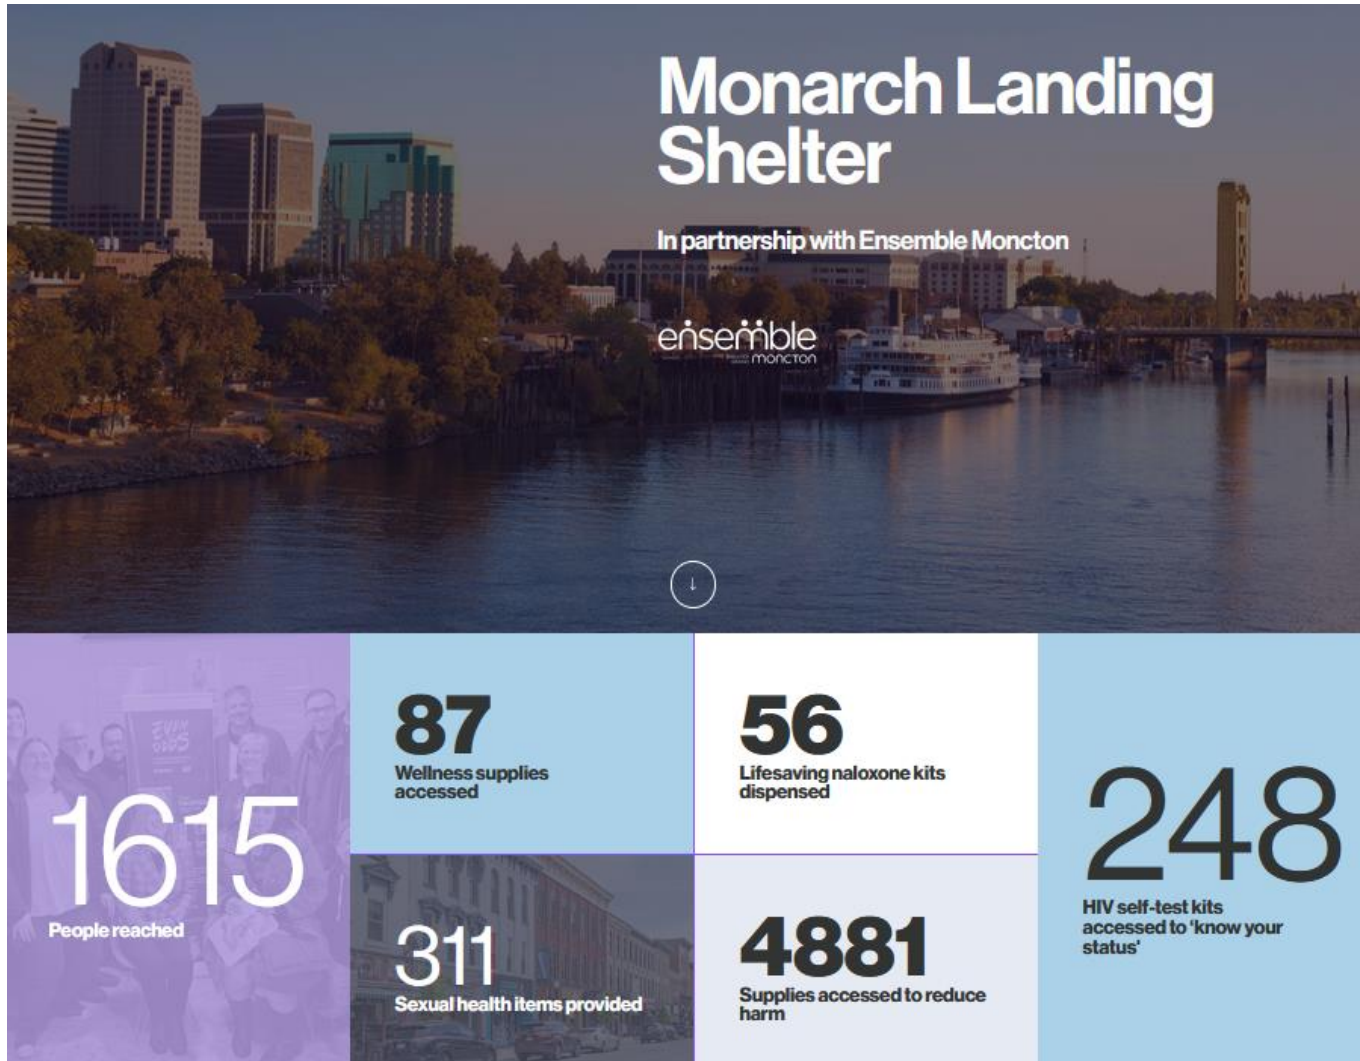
Monarch Landing Shelter

In partnership with Ensemble Moncton

ensemble moncton

1615
People reached

87
Wellness supplies accessed

56
Lifesaving naloxone kits dispensed

248
HIV self-test kits accessed to 'know your status'

311
Sexual health items provided

4881
Supplies accessed to reduce harm